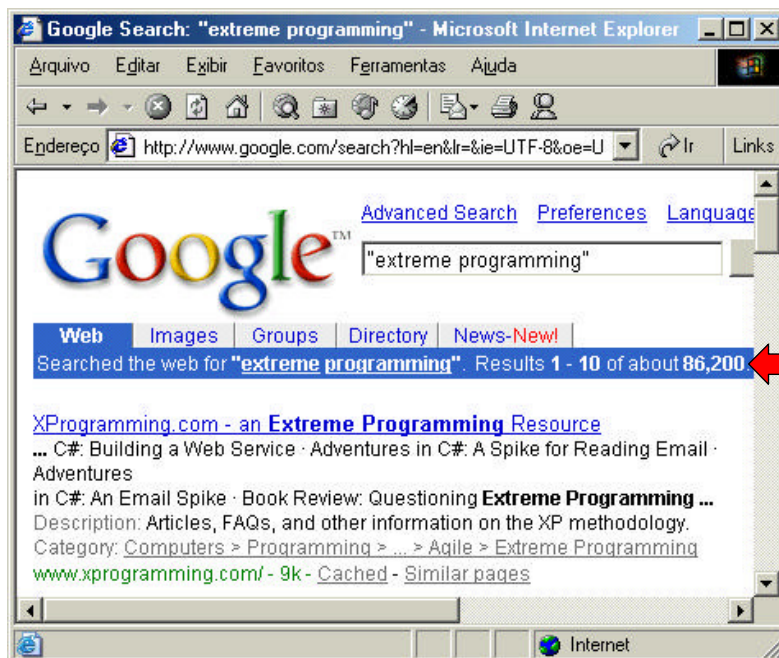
Google Search: "extreme programming" - Microsoft Internet Explorer

Arquivo Editar Exibir Favoritos Ferramentas Ajuda

Endereço http://www.google.com/search?hl=en&lr=&ie=UTF-8&oe=U Ir Links

Google™

Advanced Search Preferences Language

"extreme programming"

Web Images Groups Directory News-New!

Searched the web for "extreme programming". Results 1 - 10 of about 86,200.

XProgramming.com - an Extreme Programming Resource

... C#: Building a Web Service · Adventures in C#: A Spike for Reading Email · Adventures in C#: An Email Spike · Book Review: Questioning Extreme Programming ...

Description: Articles, FAQs, and other information on the XP methodology.

Category: Computers > Programming > ... > Agile > Extreme Programming

www.xprogramming.com/ - 9k - Cached - Similar pages

Internet